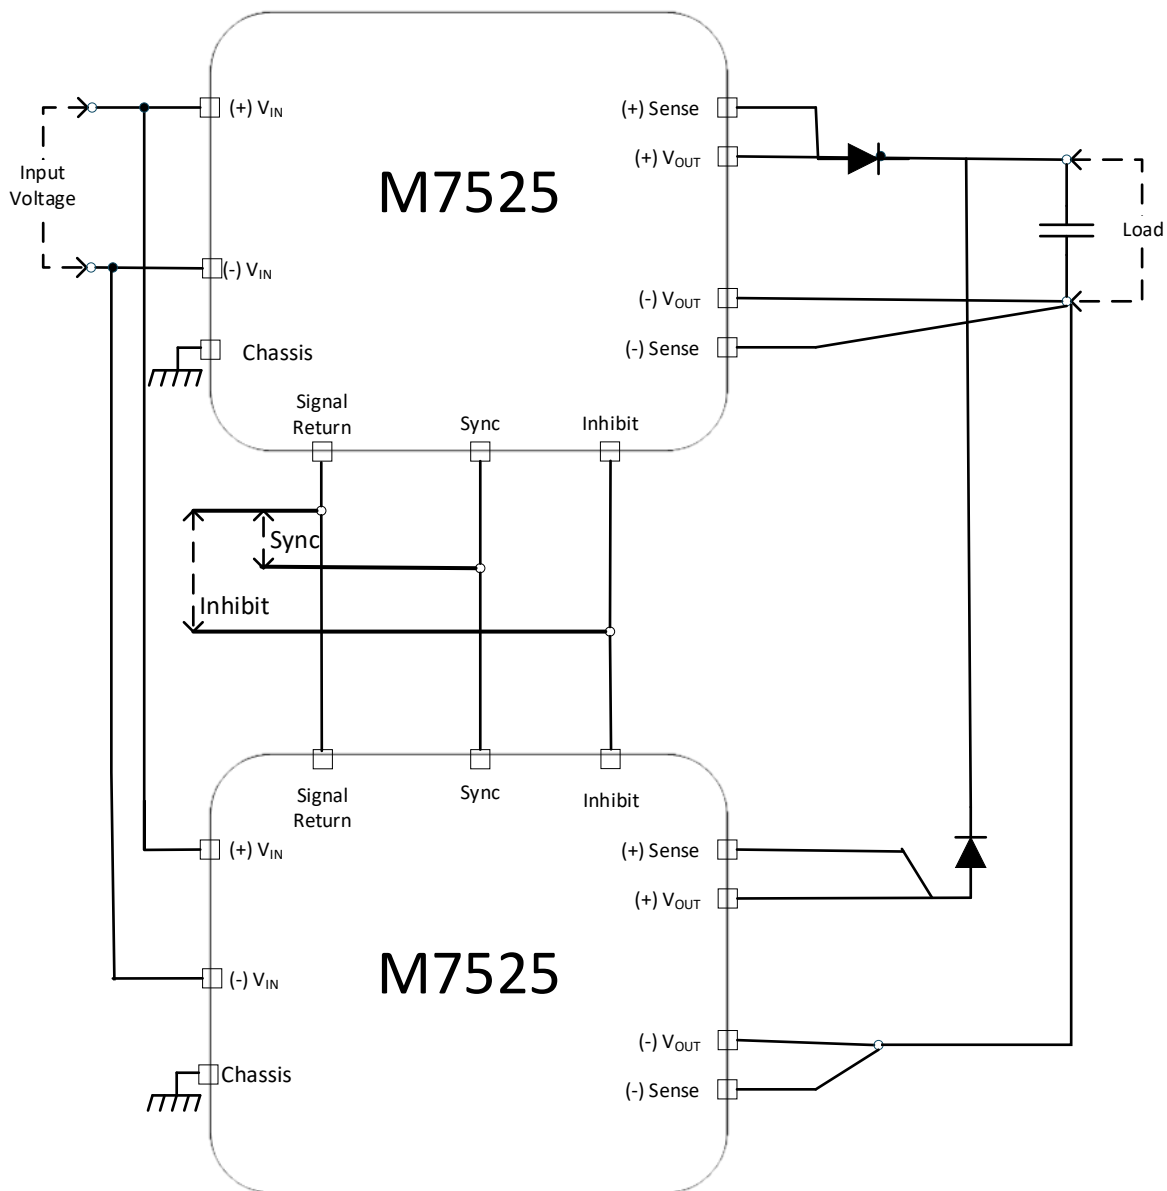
Input Voltage

(+) $V_{IN}$

(-) $V_{IN}$

Chassis

M7525

(+) Sense

(+) $V_{OUT}$

(-) $V_{OUT}$

(-) Sense

Load

Signal Return

Sync

Inhibit

Sync

Inhibit

Signal Return

Sync

Inhibit

(+) $V_{IN}$

(-) $V_{IN}$

Chassis

M7525

(+) Sense

(+) $V_{OUT}$

(-) $V_{OUT}$

(-) Sense